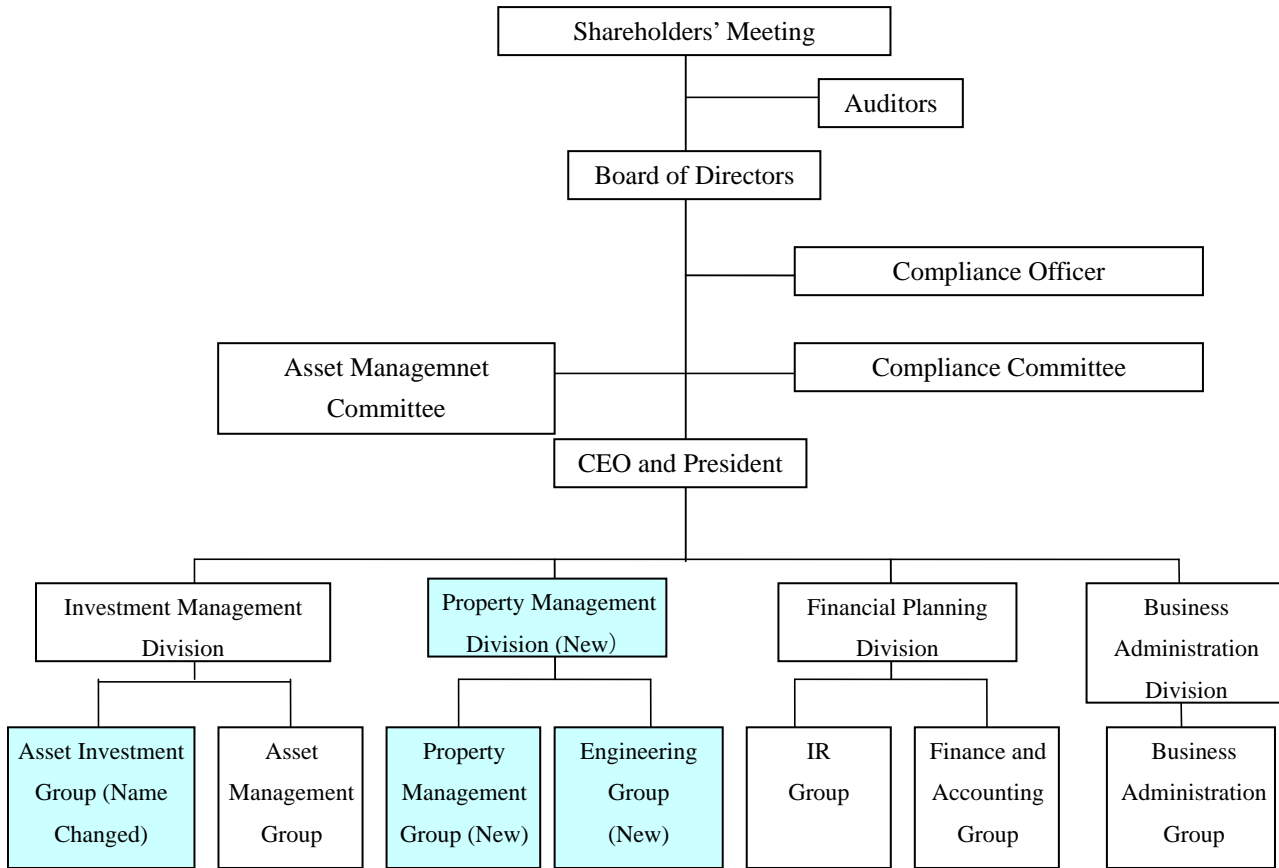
Shareholders' Meeting

Auditors

Board of Directors

Compliance Officer

Asset Managemnet Committee

Compliance Committee

CEO and President

Investment Management Division

Property Management Division (New)

Financial Planning Division

Business Administration Division

Asset Investment Group (Name Changed)

Asset Management Group

Property Management Group (New)

Engineering Group (New)

IR Group

Finance and Accounting Group

Business Administration Group